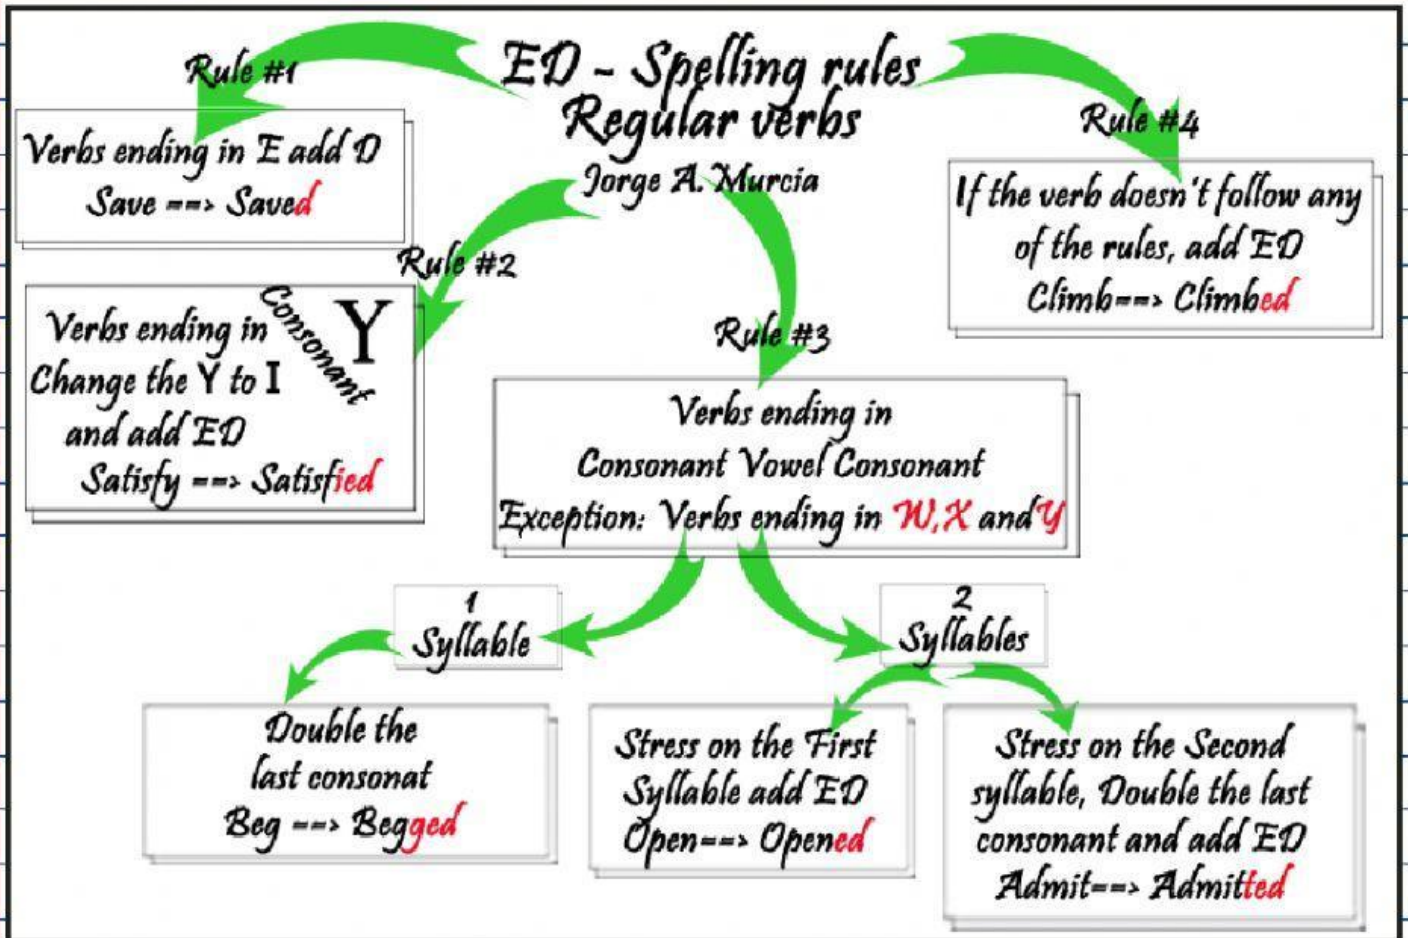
ED - Spelling rules
Regular verbs
Jorge A. Murcia

Rule #1
Verbs ending in E add D
Save ==> Saved

Rule #2
Verbs ending in Consonant Y
Change the Y to I
and add ED
Satisfy ==> Satisfied

Rule #3
Verbs ending in
Consonant Vowel Consonant
Exception: Verbs ending in W,X and Y

Rule #4
If the verb doesn't follow any of the rules, add ED
Climb==> Climbed

1
Syllable

Double the last consonat
Beg ==> Begged

2
Syllables

Stress on the First Syllable add ED
Open==> Opened

Stress on the Second syllable, Double the last consonant and add ED
Admit==> Admitted